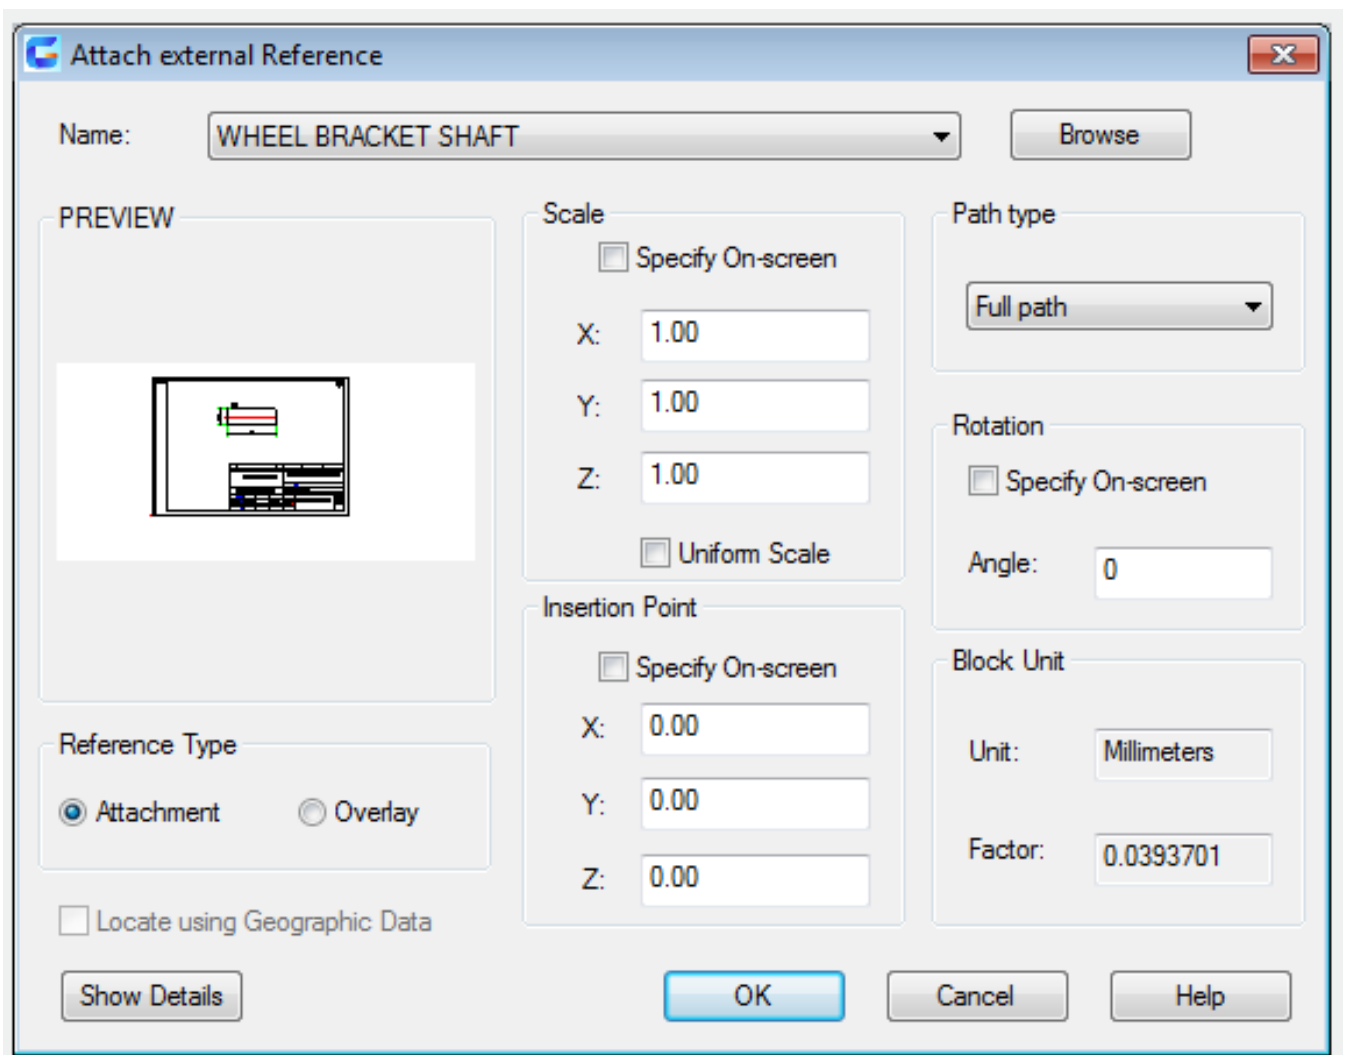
Attach external Reference

Name: WHEEL BRACKET SHAFT

Browse

PREVIEW

Scale

Specify On-screen

X: 1.00

Y: 1.00

Z: 1.00

Uniform Scale

Path type

Full path

Rotation

Specify On-screen

Angle: 0

Insertion Point

Specify On-screen

X: 0.00

Y: 0.00

Z: 0.00

Block Unit

Unit: Millimeters

Factor: 0.0393701

Reference Type

Attachment

Overlay

Locate using Geographic Data

Show Details

OK

Cancel

Help